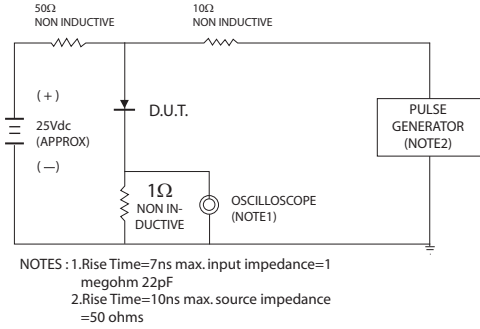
50Ω
NON INDUCTIVE

10Ω
NON INDUCTIVE

( + )
25Vdc
(APPROX)
( — )

D.U.T.

PULSE
GENERATOR
(NOTE2)

1Ω
NON INDUCTIVE

OSCILLOSCOPE
(NOTE1)

NOTES : 1.Rise Time=7ns max. input impedance=1 megohm 22pF
2.Rise Time=10ns max. source impedance =50 ohms